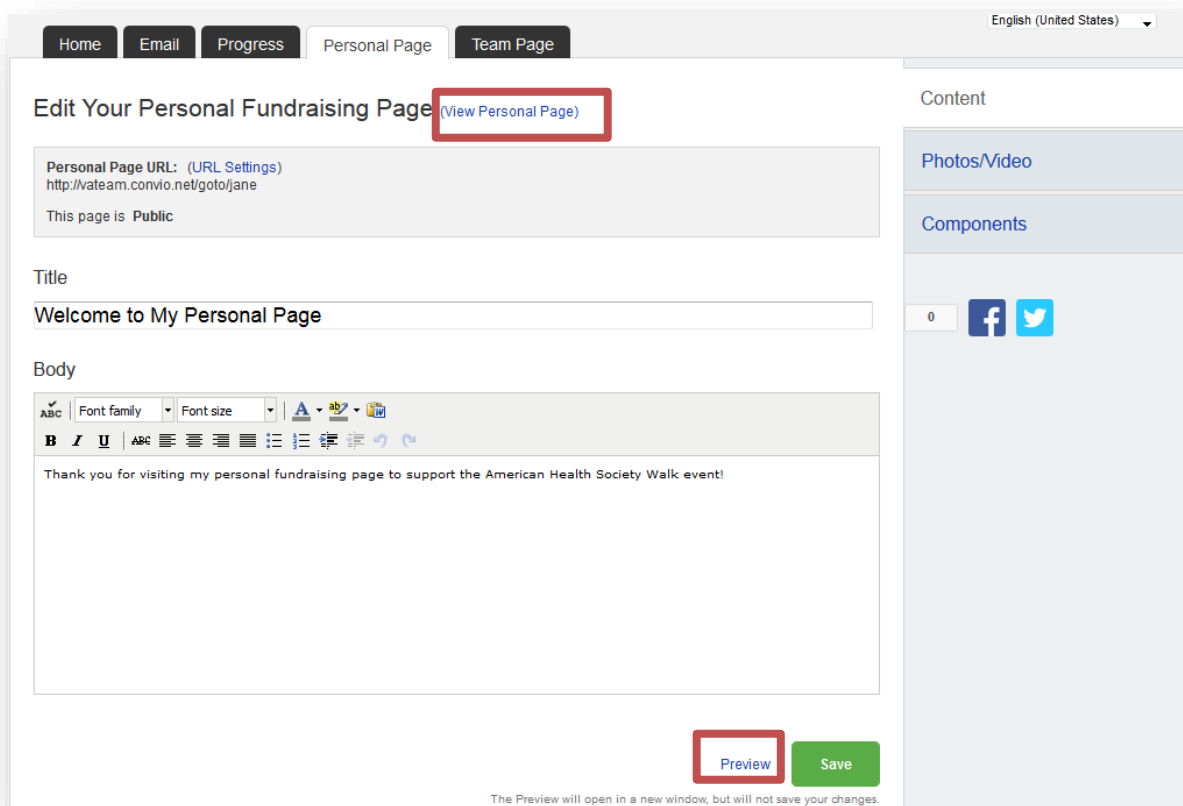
English (United States)

Home
Email
Progress
Personal Page
Team Page

Edit Your Personal Fundraising Page (View Personal Page)

Personal Page URL: (URL Settings)
http://vateam.convio.net/goto/jane

This page is Public

Title

Welcome to My Personal Page

Body

Font family
Font size

B I U

Thank you for visiting my personal fundraising page to support the American Health Society Walk event!

Preview
Save

The Preview will open in a new window, but will not save your changes.

Content

Photos/Video

Components

0